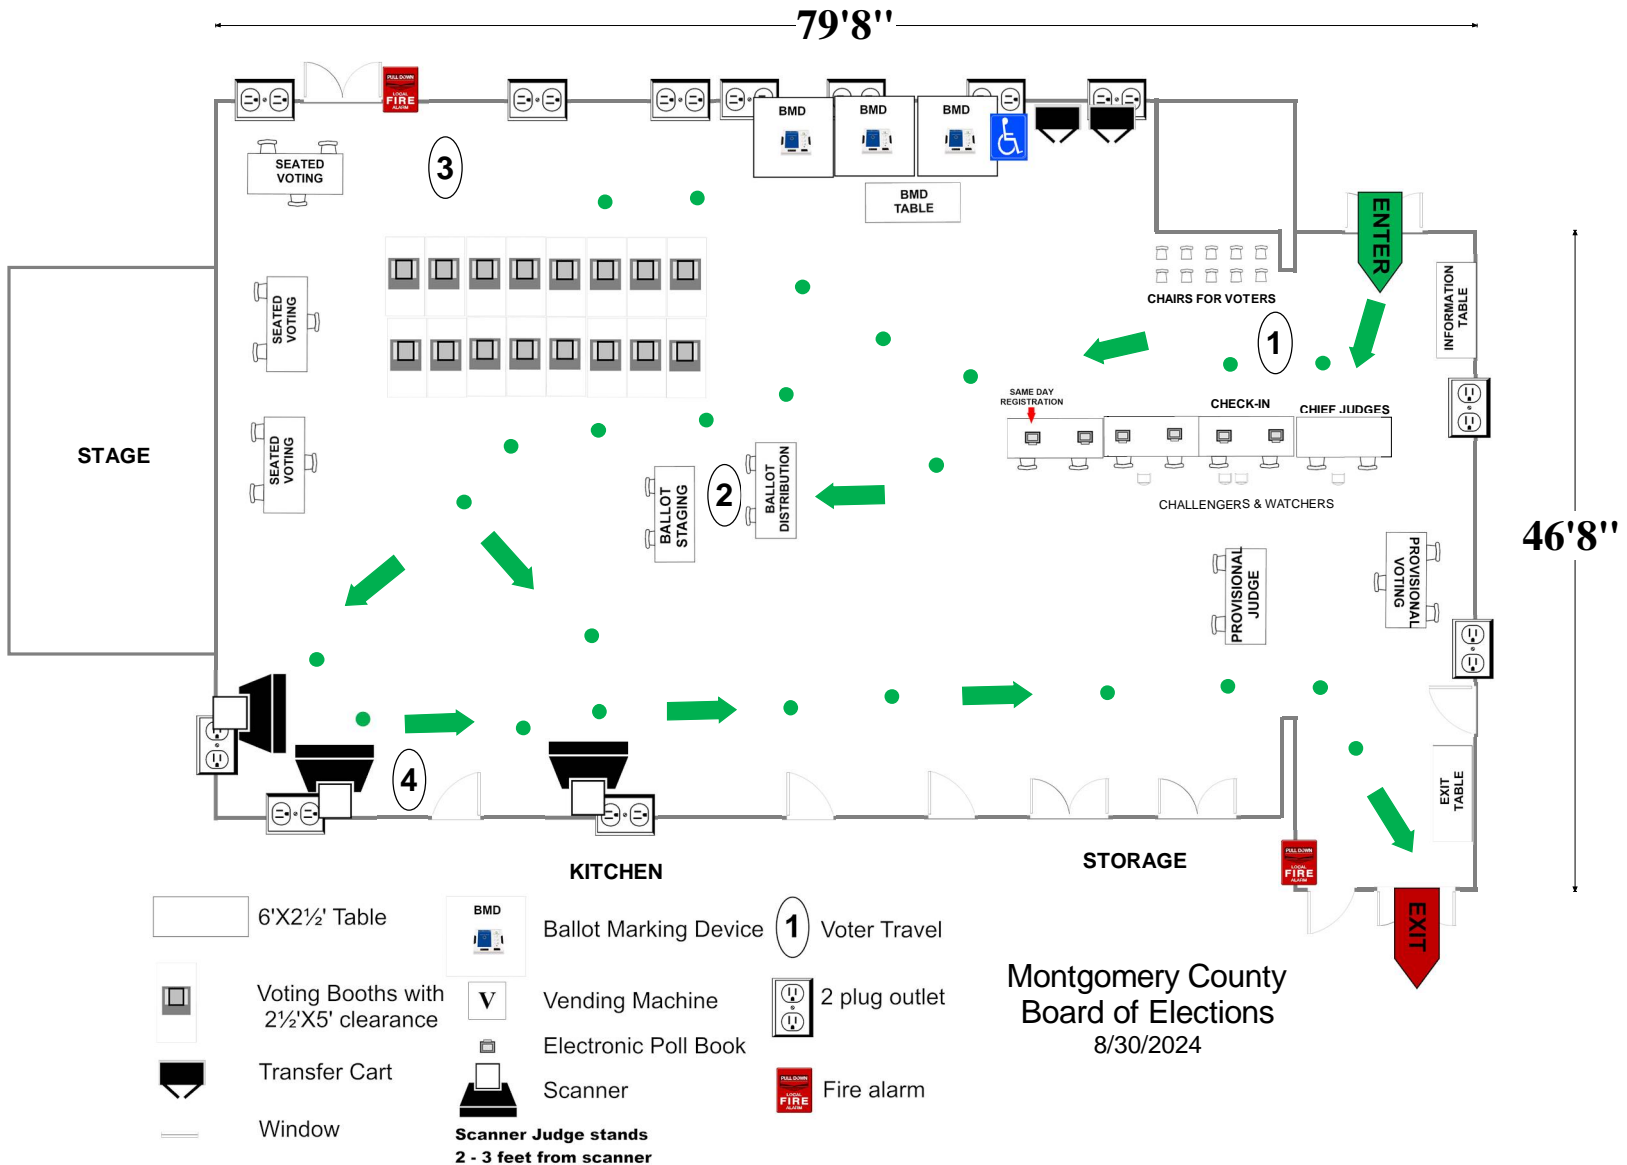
79'8"

PULL DOWN FIRE ALARM

3

SEATED VOTING

BMD BMD BMD

BMD TABLE

ENTER

CHAIRS FOR VOTERS

INFORMATION TABLE

1

SEATED VOTING

SEATED VOTING

STAGE

SAME DAY REGISTRATION

CHECK-IN

CHIEF JUDGES

CHALLENGERS & WATCHERS

2

BALLOT STAGING

BALLOT DISTRIBUTION

46'8"

PROVISIONAL JUDGE

PROVISIONAL VOTING

4

EXIT TABLE

KITCHEN

STORAGE

FIRE

EXIT

6'X2½' Table

Voting Booths with 2½'X5' clearance

Transfer Cart

Window

BMD

Ballot Marking Device

V

Vending Machine

Electronic Poll Book

Scanner

Scanner Judge stands 2 - 3 feet from scanner

1 Voter Travel

2 plug outlet

FIRE Fire alarm

Montgomery County Board of Elections 8/30/2024